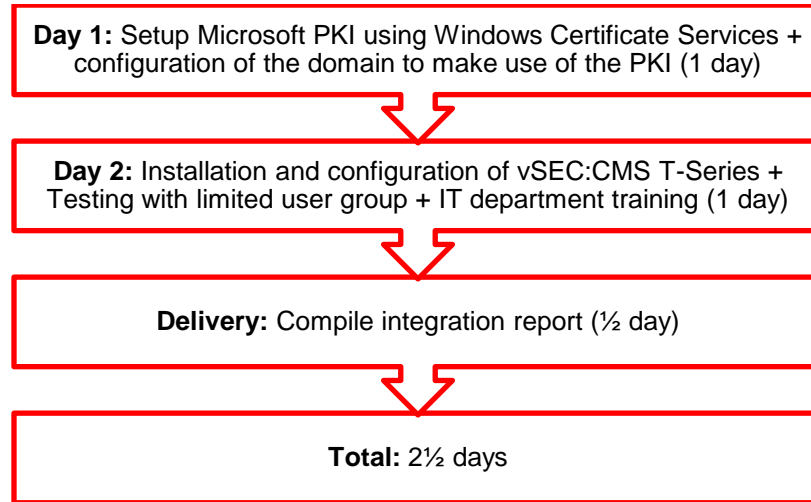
**Day 1:** Setup Microsoft PKI using Windows Certificate Services + configuration of the domain to make use of the PKI (1 day)

**Day 2:** Installation and configuration of vSEC:CMS T-Series + Testing with limited user group + IT department training (1 day)

**Delivery:** Compile integration report (½ day)

**Total:** 2½ days